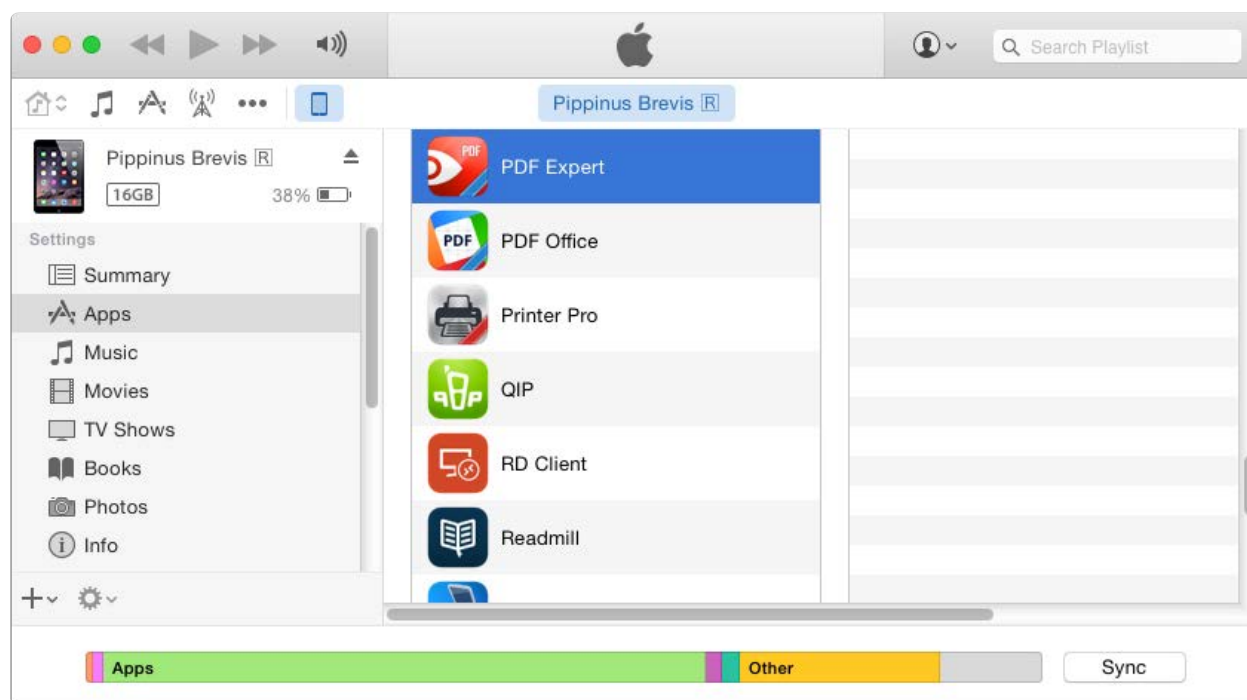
Search Playlist

Pippinus Brevis R

Pippinus Brevis R
16GB 38%

Settings
Summary
Apps
Music
Movies
TV Shows
Books
Photos
Info

PDF
PDF Expert
PDF
PDF Office
Printer Pro
QIP
RD Client
Readmill

Apps
Other
Sync